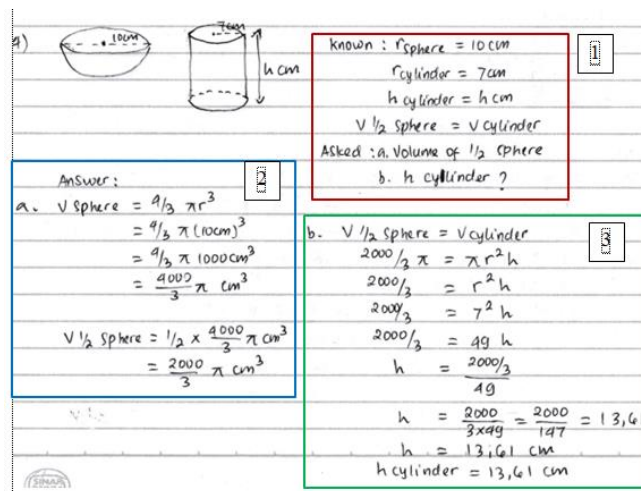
9)

10cm

7cm

h cm

Known : $r_{sphere} = 10 cm$
$r_{cylinder} = 7 cm$
$h_{cylinder} = h cm$
$V \frac{1}{2}$ sphere = V cylinder
Asked : a. Volume of $\frac{1}{2}$ sphere
b. h cyllinder ?

1

2

Answer :
a. V sphere $= \frac{4}{3} \pi r^3$
$= \frac{4}{3} \pi (10cm)^3$
$= \frac{4}{3} \pi 1000 cm^3$
$= \frac{4000}{3} \pi \ cm^3$

$V \frac{1}{2}$ Sphere $= \frac{1}{2} \times \frac{4000}{3} \pi \ cm^3$
$= \frac{2000}{3} \pi \ cm^3$

3

b. $V \frac{1}{2}$ Sphere = V cylinder
$\frac{2000}{3} \pi = \pi r^2 h$
$\frac{2000}{3} = r^2 h$
$\frac{2000}{3} = 7^2 h$
$\frac{2000}{3} = 49 h$
$h = \frac{2000/3}{49}$
$h = \frac{2000}{3 \times 49} = \frac{2000}{147} = 13,6$
$h = 13,61$ cm
h cylinder = 13,61 cm

SINAR